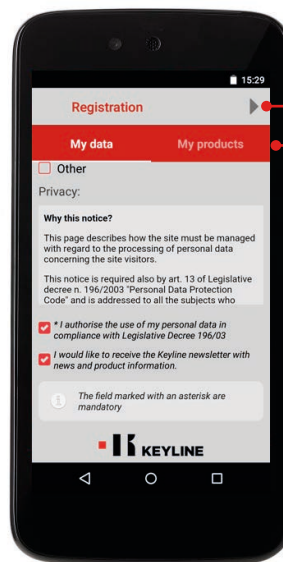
15:29

Registration

My data

My products

Other

Privacy:

Why this notice?

This page describes how the site must be managed with regard to the processing of personal data concerning the site visitors.

This notice is required also by art. 13 of Legislative decree n. 196/2003 "Personal Data Protection Code" and is addressed to all the subjects who

* I authorise the use of my personal data in compliance with Legislative Decree 196/03

I would like to receive the Keyline newsletter with news and product information.

The field marked with an asterisk are mandatory

KEYLINE